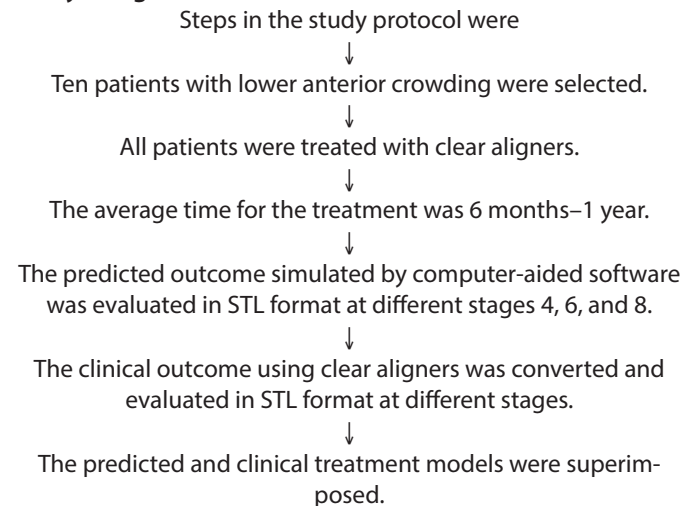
Steps in the study protocol were
↓
Ten patients with lower anterior crowding were selected.
↓
All patients were treated with clear aligners.
↓
The average time for the treatment was 6 months–1 year.
↓
The predicted outcome simulated by computer-aided software was evaluated in STL format at different stages 4, 6, and 8.
↓
The clinical outcome using clear aligners was converted and evaluated in STL format at different stages.
↓
The predicted and clinical treatment models were superimposed.